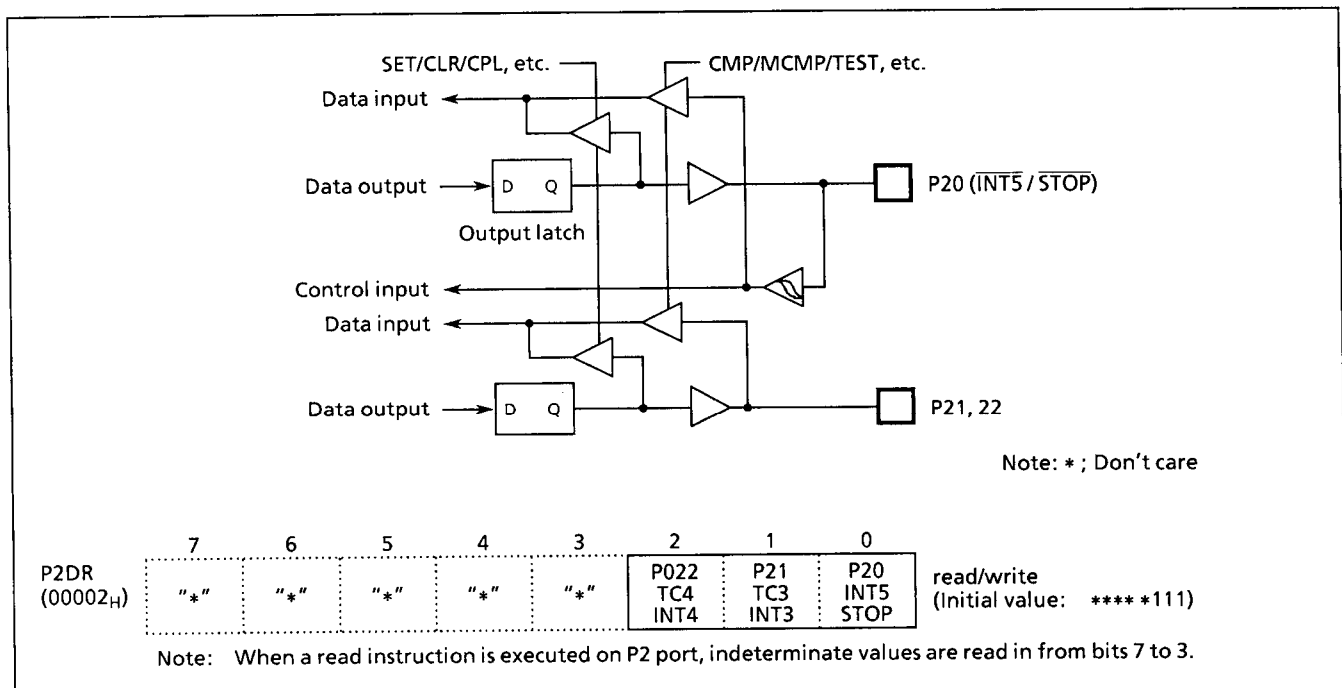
SET/CLR/CPL, etc.

CMP/MCMP/TEST, etc.

Data input

Data output

D Q

Output latch

P20 ($\overline{INT5}$ / $\overline{STOP}$)

Control input

Data input

Data output

D Q

P21, 22

Note: * ; Don't care

| | 7 | 6 | 5 | 4 | 3 | 2 | 1 | 0 | |
|---|---|---|---|---|---|---|---|---|---|
| P2DR ($00002_H$) | "*" | "*" | "*" | "*" | "*" | P022 TC4 INT4 | P21 TC3 INT3 | P20 INT5 STOP | read/write (Initial value: **** *111) |

Note: When a read instruction is executed on P2 port, indeterminate values are read in from bits 7 to 3.